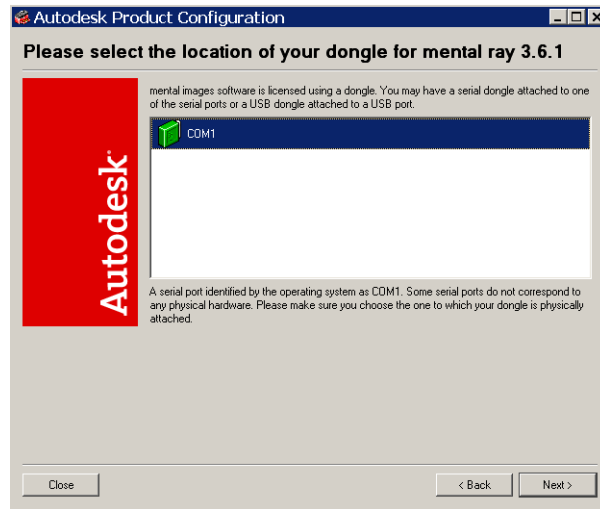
Autodesk Product Configuration

Please select the location of your dongle for mental ray 3.6.1

Autodesk

mental images software is licensed using a dongle. You may have a serial dongle attached to one of the serial ports or a USB dongle attached to a USB port.

COM1

A serial port identified by the operating system as COM1. Some serial ports do not correspond to any physical hardware. Please make sure you choose the one to which your dongle is physically attached.

Close

< Back

Next >